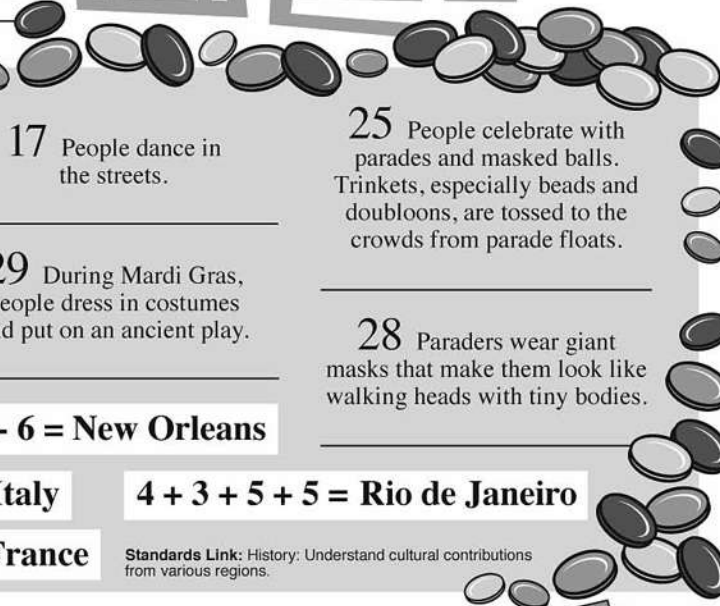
17 People dance in the streets.

29 During Mardi Gras, eople dress in costumes d put on an ancient play.

- 6 = New Orleans

Italy

France

25 People celebrate with parades and masked balls. Trinkets, especially beads and doubloons, are tossed to the crowds from parade floats.

28 Paraders wear giant masks that make them look like walking heads with tiny bodies.

4 + 3 + 5 + 5 = Rio de Janeiro

Standards Link: History: Understand cultural contributions from various regions.